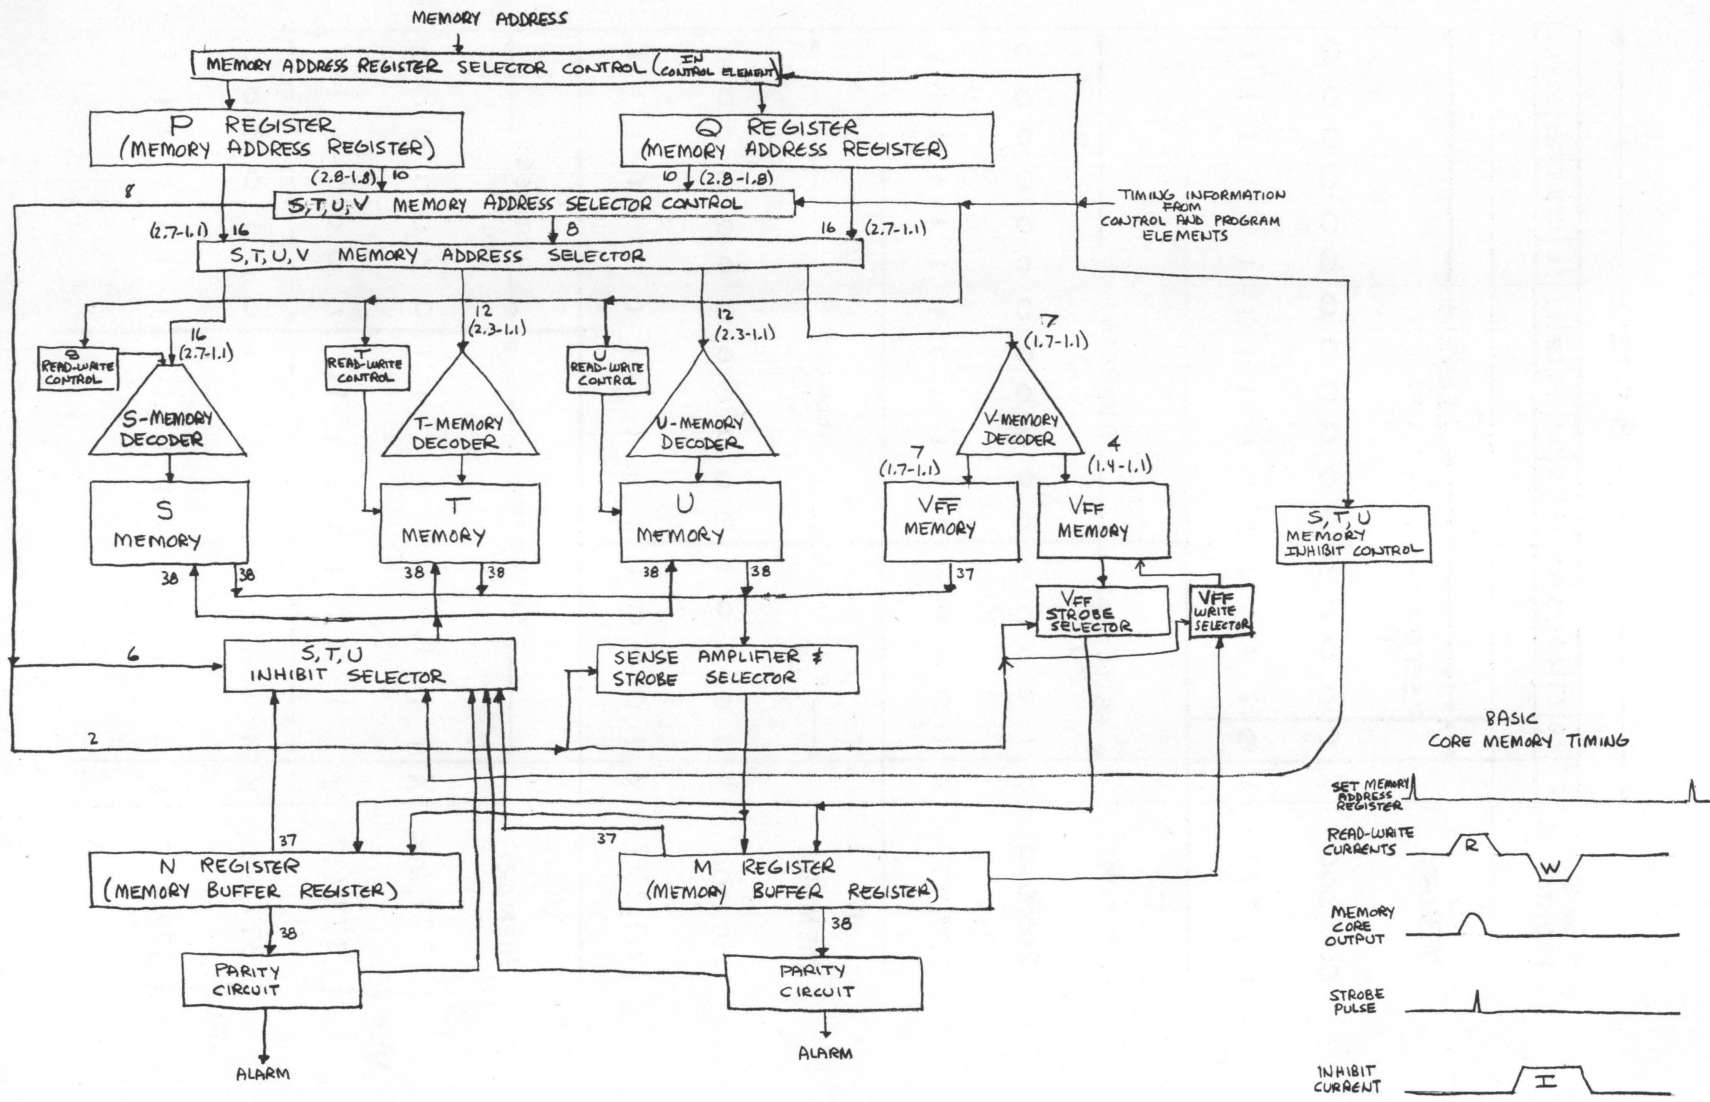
MEMORY ADDRESS

MEMORY ADDRESS REGISTER SELECTOR CONTROL (IN CONTROL ELEMENT)

P REGISTER (MEMORY ADDRESS REGISTER)

Q REGISTER (MEMORY ADDRESS REGISTER)

8

(2.8-1.8) 10

10 (2.8-1.8)

S,T,U,V MEMORY ADDRESS SELECTOR CONTROL

TIMING INFORMATION FROM CONTROL AND PROGRAM ELEMENTS

(2.7-1.1) 16

8

16 (2.7-1.1)

S,T,U,V MEMORY ADDRESS SELECTOR

16 (2.7-1.1)

12 (2.3-1.1)

12 (2.3-1.1)

7 (1.7-1.1)

S READ-WRITE CONTROL

T READ-WRITE CONTROL

U READ-WRITE CONTROL

S-MEMORY DECODER

T-MEMORY DECODER

U-MEMORY DECODER

V-MEMORY DECODER

7 (1.7-1.1)

4 (1.4-1.1)

S MEMORY

T MEMORY

U MEMORY

VFF MEMORY

VFF MEMORY

S,T,U MEMORY INHIBIT CONTROL

38 38

38 38

38 38

37

VFF STROBE SELECTOR

VFF WRITE SELECTOR

6

S,T,U INHIBIT SELECTOR

SENSE AMPLIFIER & STROBE SELECTOR

2

BASIC CORE MEMORY TIMING

SET MEMORY ADDRESS REGISTER

READ-WRITE CURRENTS

R

W

MEMORY CORE OUTPUT

STROBE PULSE

INHIBIT CURRENT

I

37

37

N REGISTER (MEMORY BUFFER REGISTER)

M REGISTER (MEMORY BUFFER REGISTER)

38

38

PARITY CIRCUIT

PARITY CIRCUIT

ALARM

ALARM